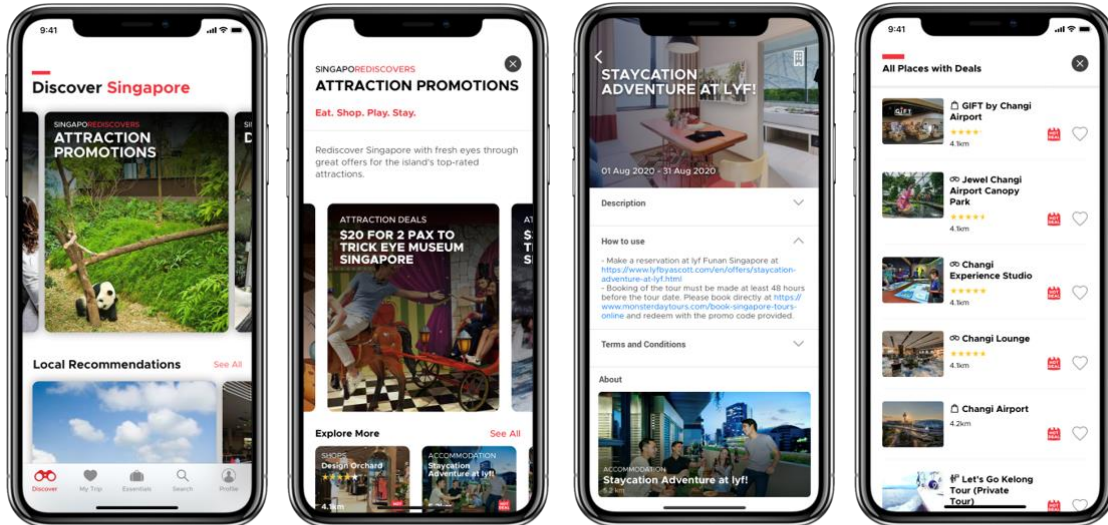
9:41

Discover Singapore

SINGAPOREDISCOVERS
ATTRACTION PROMOTIONS

Local Recommendations
See All

Discover
My Trip
Essentials
Search
Profile

SINGAPOREDISCOVERS
ATTRACTION PROMOTIONS

Eat. Shop. Play. Stay.

Rediscover Singapore with fresh eyes through great offers for the island's top-rated attractions.

ATTRACTION DEALS
$20 FOR 2 PAX TO TRICK EYE MUSEUM SINGAPORE

Explore More
See All

SHOPS
Design Orchard
4.1km

ACCOMMODATION
Staycation Adventure at lyf!

STAYCATION ADVENTURE AT LYF!

01 Aug 2020 - 31 Aug 2020

Description

How to use

- Make a reservation at lyf Funan Singapore at https://www.lyfbyascott.com/en/offers/staycation-adventure-at-lyf.html
- Booking of the tour must be made at least 48 hours before the tour date. Please book directly at https://www.monsterdaytours.com/book-singapore-tours-online and redeem with the promo code provided.

Terms and Conditions

About

ACCOMMODATION
Staycation Adventure at lyf!
5.2km

9:41

All Places with Deals

GIFT by Changi Airport
4.1km

Jewel Changi Airport Canopy Park
4.1km

Changi Experience Studio
4.1km

Changi Lounge
4.1km

Changi Airport
4.2km

Let's Go Kelong Tour (Private Tour)